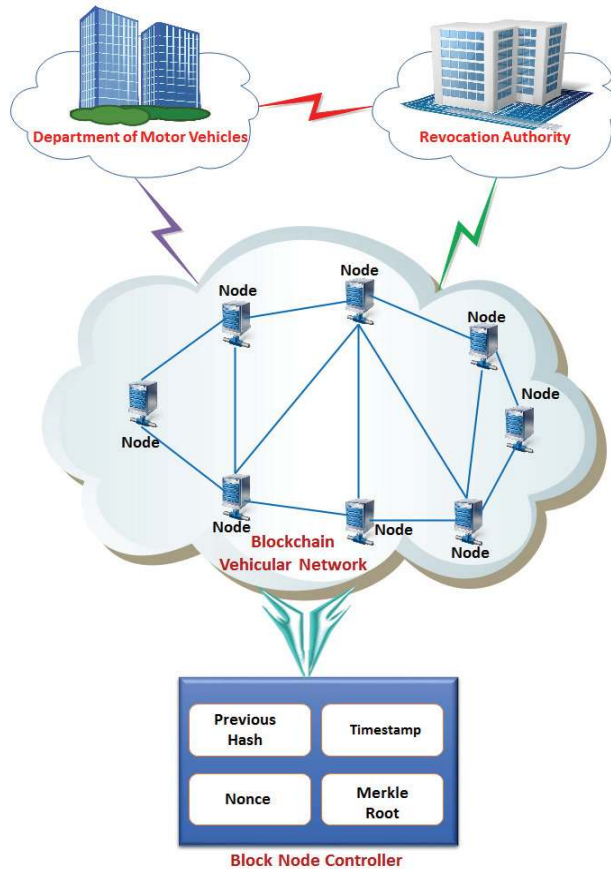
Department of Motor Vehicles

Revocation Authority

Node

Node

Node

Node

Node

Node

Node

Node

Node

Blockchain Vehicular Network

Previous Hash

Timestamp

Nonce

Merkle Root

Block Node Controller